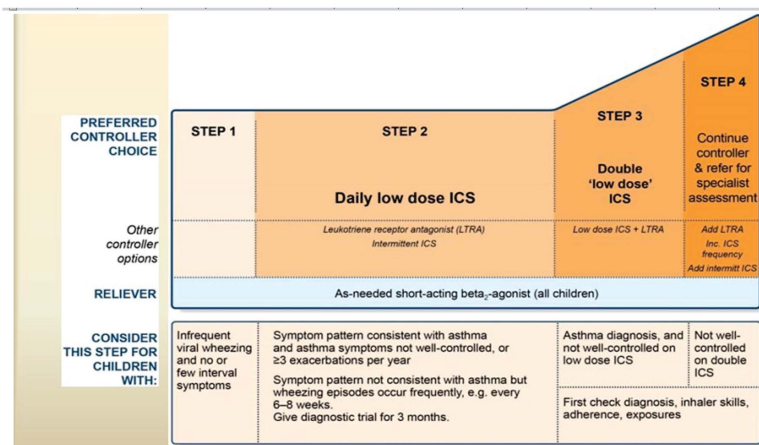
PREFERRED CONTROLLER CHOICE

STEP 1

STEP 2

Daily low dose ICS

STEP 3

Double 'low dose' ICS

STEP 4

Continue controller & refer for specialist assessment

Other controller options

Leukotriene receptor antagonist (LTRA)
Intermittent ICS

Low dose ICS + LTRA

Add LTRA
Inc. ICS frequency
Add intermitt ICS

RELIEVER

As-needed short-acting beta$_2$-agonist (all children)

CONSIDER THIS STEP FOR CHILDREN WITH:

Infrequent viral wheezing and no or few interval symptoms

Symptom pattern consistent with asthma and asthma symptoms not well-controlled, or ≥3 exacerbations per year

Symptom pattern not consistent with asthma but wheezing episodes occur frequently, e.g. every 6–8 weeks.
Give diagnostic trial for 3 months.

Asthma diagnosis, and not well-controlled on low dose ICS

Not well-controlled on double ICS

First check diagnosis, inhaler skills, adherence, exposures